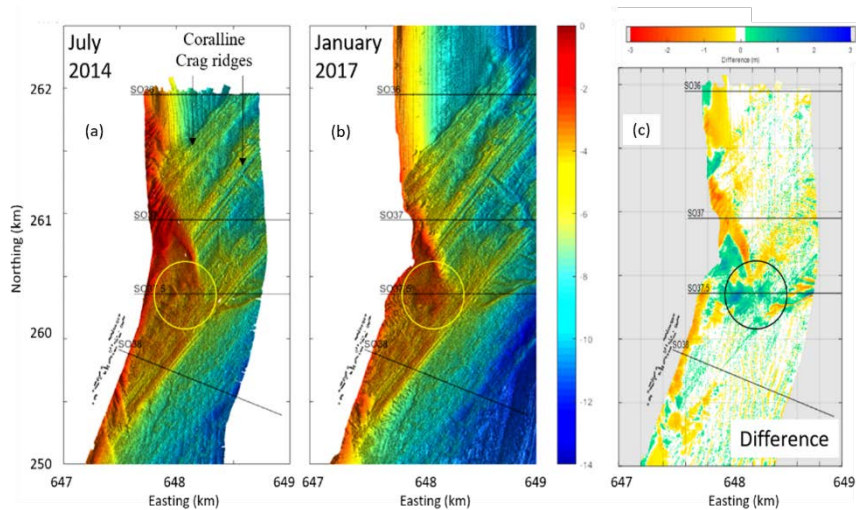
July 2014

Coralline Crag ridges

(a)

SO36

SO37

SO37.5

SO38

Northing (km)

262

261

260

250

647

648

649

Easting (km)

January 2017

(b)

SO36

SO37

SO37.5

SO38

647

648

649

Easting (km)

0

-2

-4

-6

-8

-10

-12

-14

-3

-2

-1

0

1

2

3

Difference (m)

(c)

SO36

SO37

SO37.5

SO38

Difference

647

648

649

Easting (km)